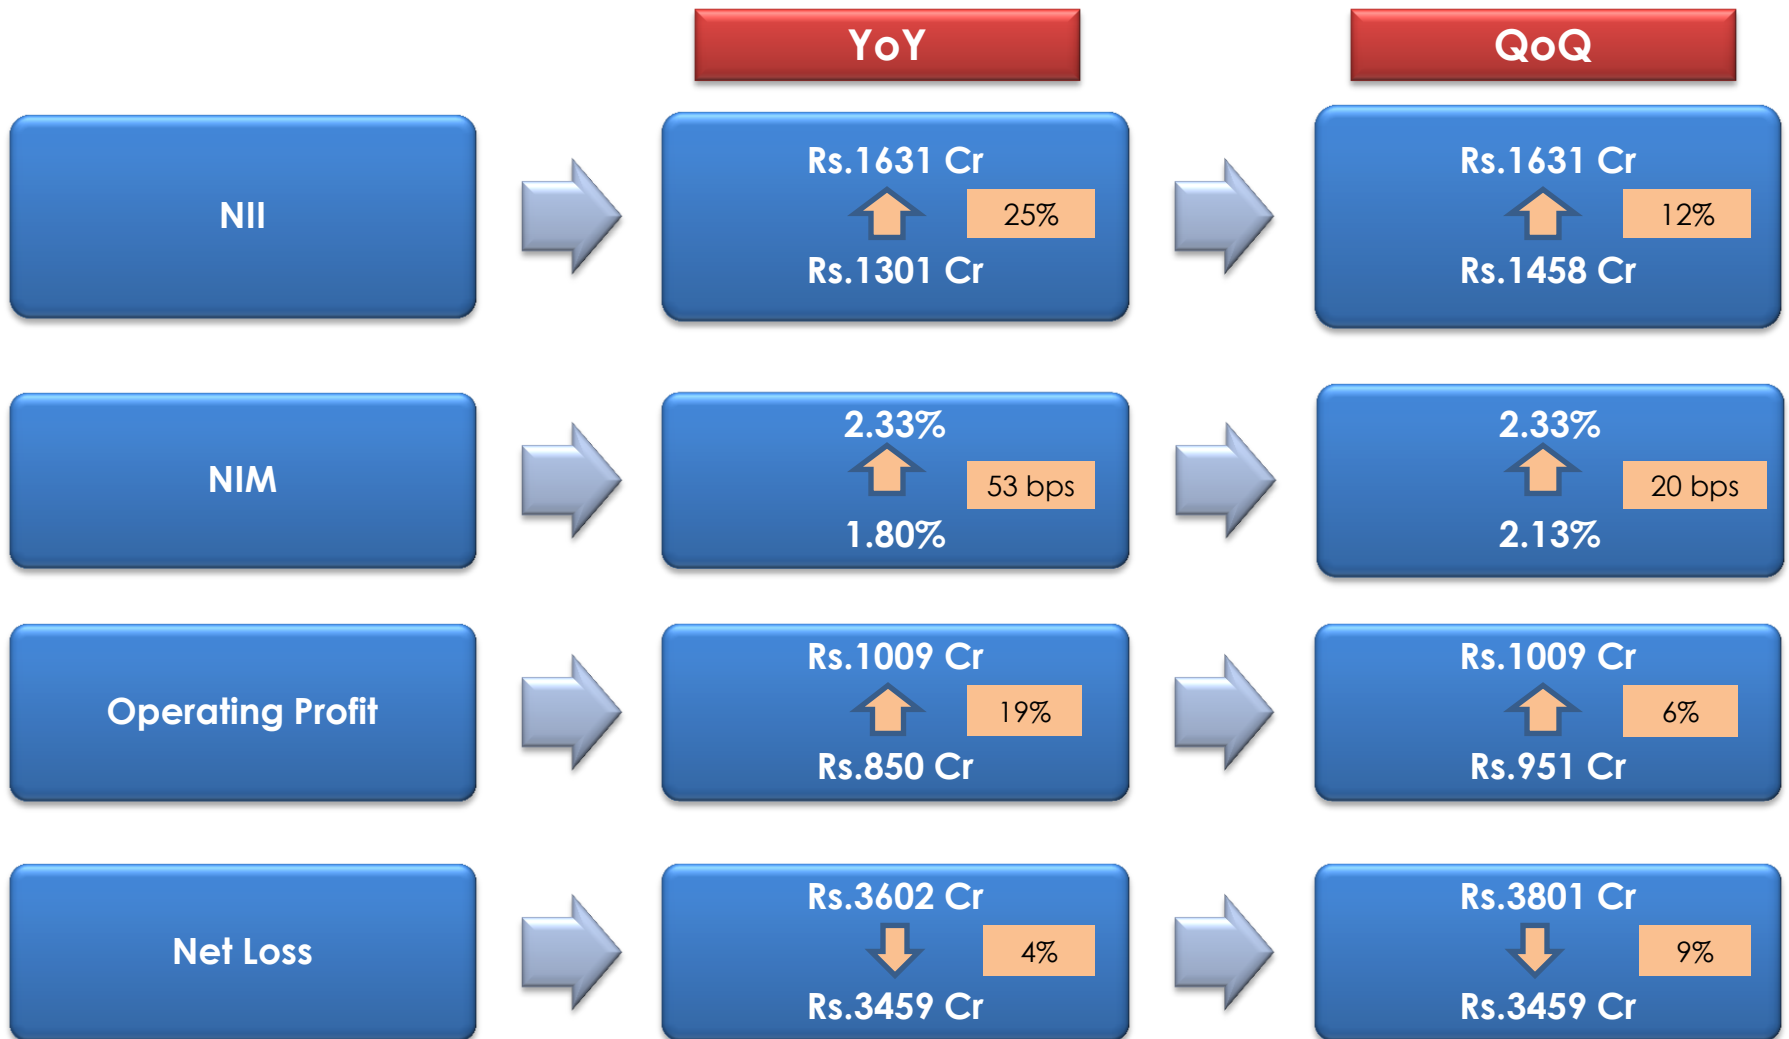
YoY

QoQ

NII

Rs.1631 Cr
25%
Rs.1301 Cr

Rs.1631 Cr
12%
Rs.1458 Cr

NIM

2.33%
53 bps
1.80%

2.33%
20 bps
2.13%

Operating Profit

Rs.1009 Cr
19%
Rs.850 Cr

Rs.1009 Cr
6%
Rs.951 Cr

Net Loss

Rs.3602 Cr
4%
Rs.3459 Cr

Rs.3801 Cr
9%
Rs.3459 Cr